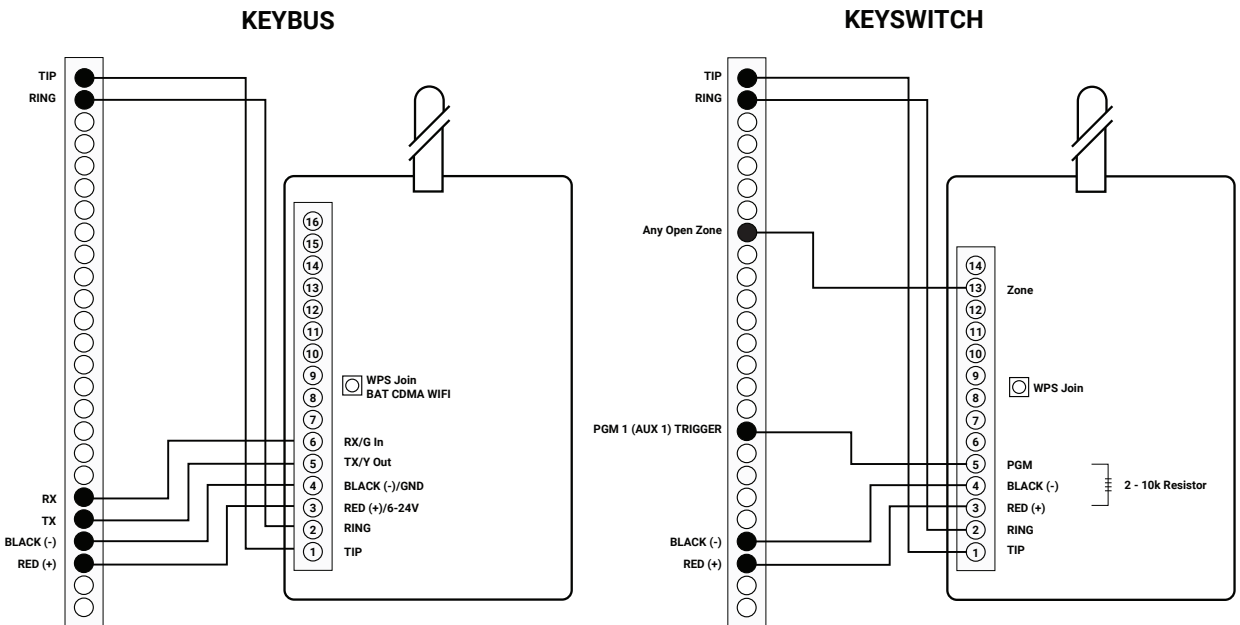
KEYBUS

TIP
RING
RX
TX
BLACK (-)
RED (+)

16
15
14
13
12
11
10
9
8
7
6
5
4
3
2
1

WPS Join
BAT CDMA WIFI

RX/G In
TX/Y Out
BLACK (-)/GND
RED (+)/6-24V
RING
TIP

KEYSWITCH

TIP
RING
Any Open Zone
PGM 1 (AUX 1) TRIGGER
BLACK (-)
RED (+)

14
13
12
11
10
9
8
7
6
5
4
3
2
1

Zone

WPS Join

PGM
BLACK (-)
RED (+)
RING
TIP

2 - 10k Resistor